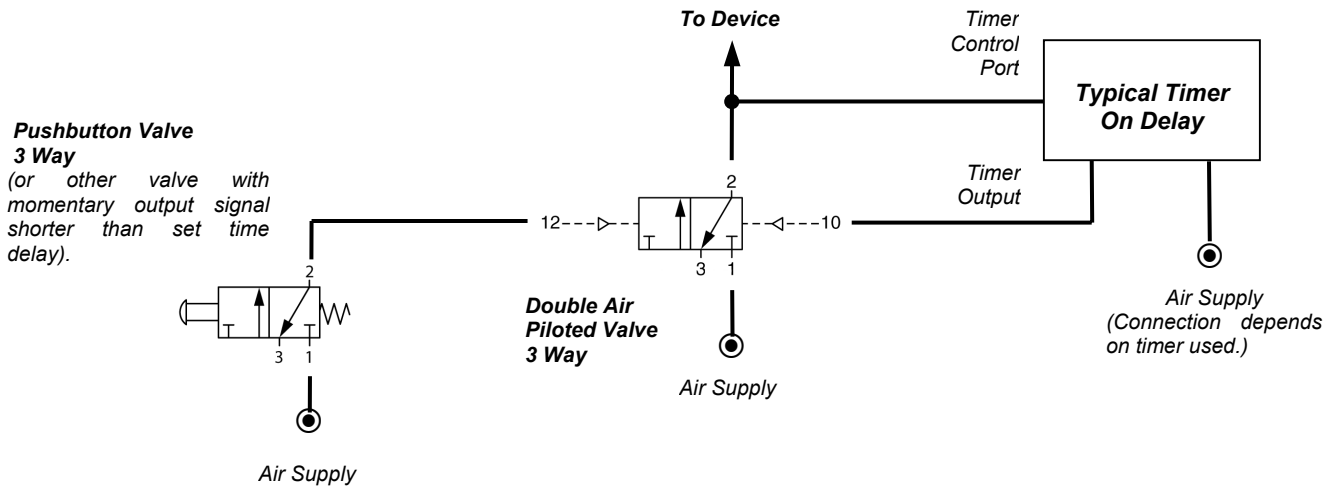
To Device

Timer Control Port

Typical Timer On Delay

Pushbutton Valve 3 Way
(or other valve with momentary output signal shorter than set time delay).

Timer Output

12

2

10

3 1

2

3 1

Double Air Piloted Valve 3 Way

Air Supply

Air Supply
(Connection depends on timer used.)

Air Supply